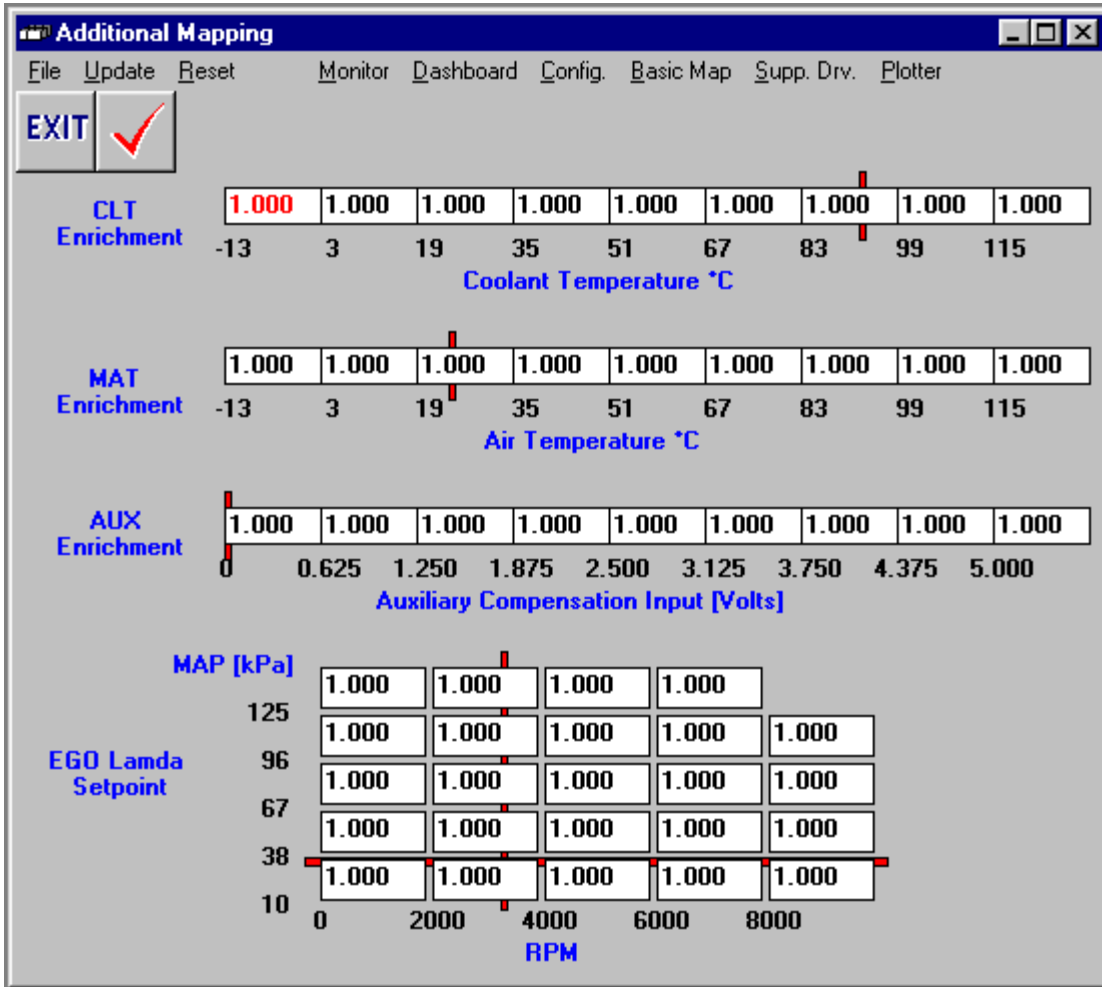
Additional Mapping

File Update Reset Monitor Dashboard Config. Basic Map Supp. Drv. Plotter

EXIT

CLT Enrichment

| 1.000 | 1.000 | 1.000 | 1.000 | 1.000 | 1.000 | 1.000 | 1.000 | 1.000 |
|---|---|---|---|---|---|---|---|---|
| -13 | 3 | 19 | 35 | 51 | 67 | 83 | 99 | 115 |

Coolant Temperature °C

MAT Enrichment

| 1.000 | 1.000 | 1.000 | 1.000 | 1.000 | 1.000 | 1.000 | 1.000 | 1.000 |
|---|---|---|---|---|---|---|---|---|
| -13 | 3 | 19 | 35 | 51 | 67 | 83 | 99 | 115 |

Air Temperature °C

AUX Enrichment

| 1.000 | 1.000 | 1.000 | 1.000 | 1.000 | 1.000 | 1.000 | 1.000 | 1.000 |
|---|---|---|---|---|---|---|---|---|
| 0 | 0.625 | 1.250 | 1.875 | 2.500 | 3.125 | 3.750 | 4.375 | 5.000 |

Auxiliary Compensation Input [Volts]

EGO Lamda Setpoint

| MAP [kPa] | 1.000 | 1.000 | 1.000 | 1.000 | |
|---|---|---|---|---|---|
| 125 | 1.000 | 1.000 | 1.000 | 1.000 | 1.000 |
| 96 | 1.000 | 1.000 | 1.000 | 1.000 | 1.000 |
| 67 | 1.000 | 1.000 | 1.000 | 1.000 | 1.000 |
| 38 | 1.000 | 1.000 | 1.000 | 1.000 | 1.000 |
| 10 | 0 | 2000 | 4000 | 6000 | 8000 |

RPM